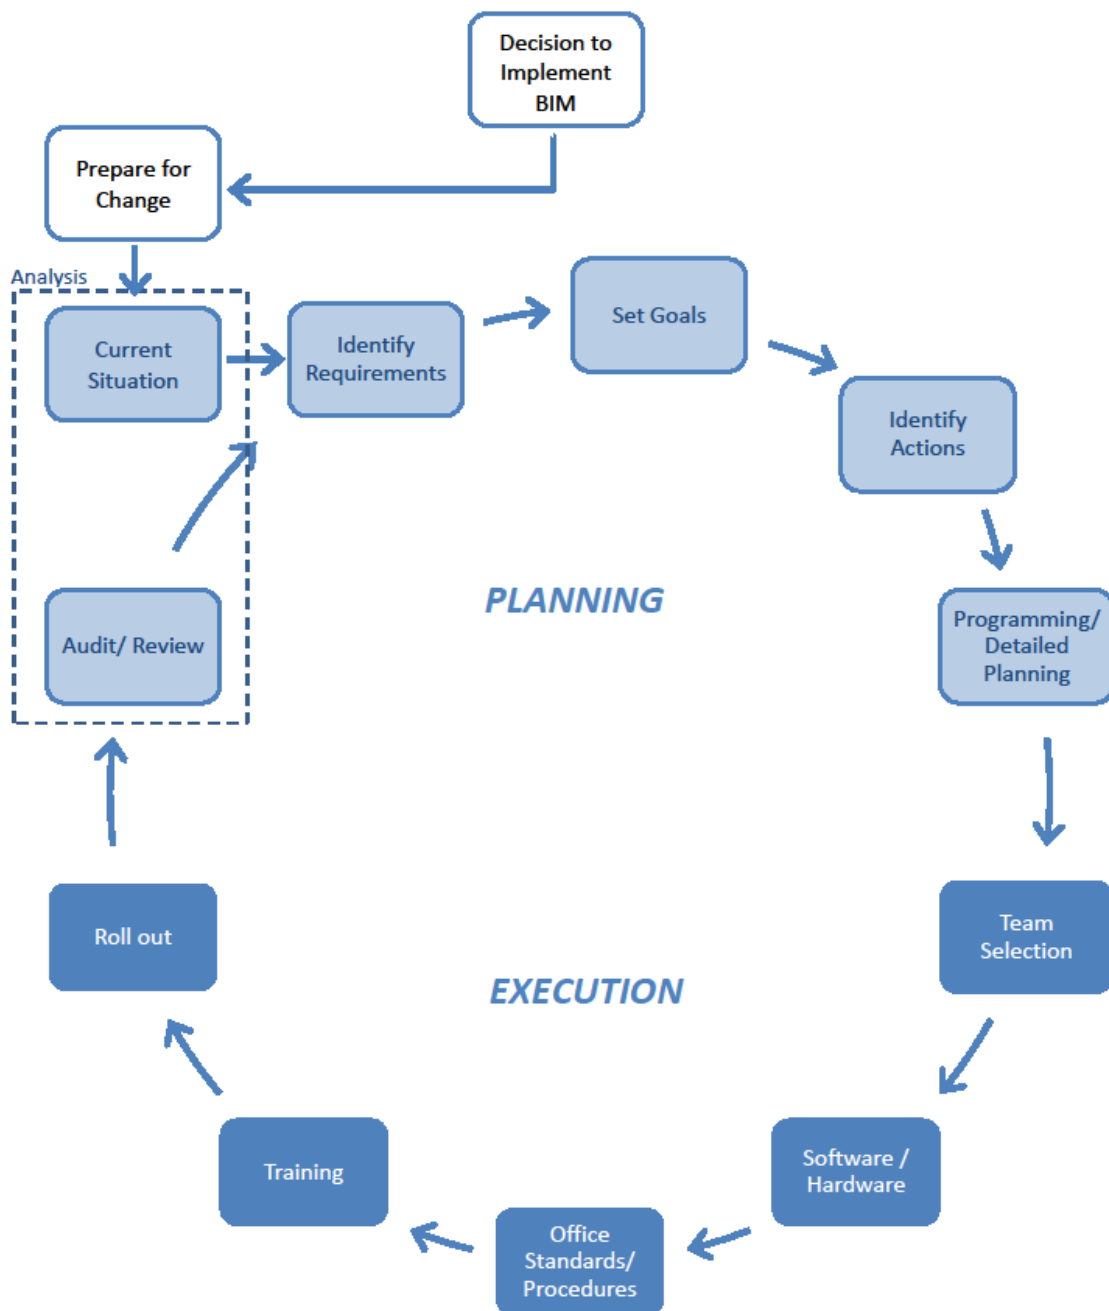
Decision to Implement BIM

Prepare for Change

Analysis

Current Situation

Identify Requirements

Set Goals

Identify Actions

Programming/ Detailed Planning

Audit/ Review

PLANNING

Team Selection

Software / Hardware

Office Standards/ Procedures

Training

Roll out

EXECUTION